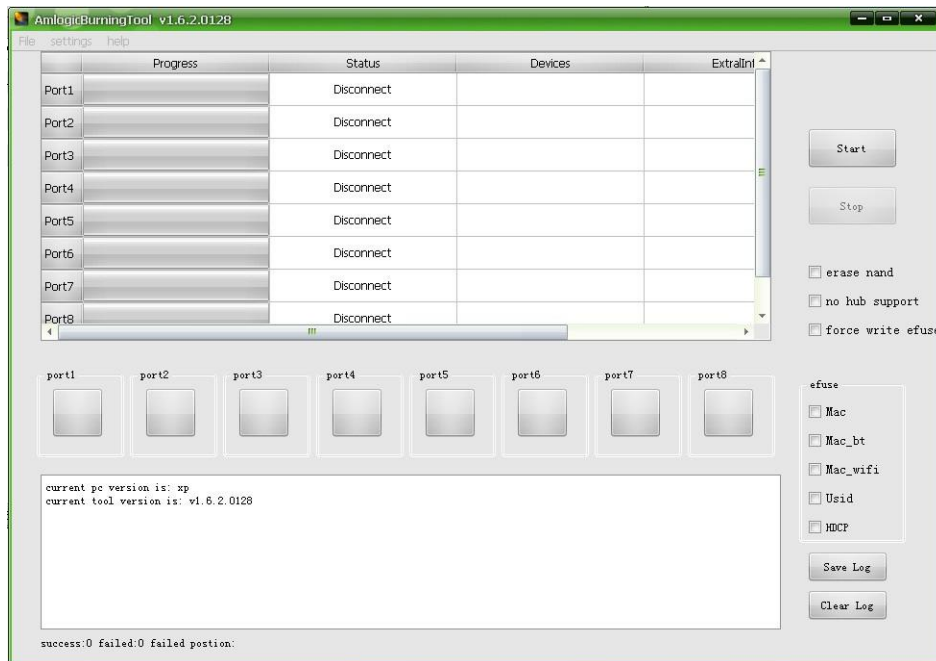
AmlogicBurningTool v1.6.2.0128

File settings help

| | Progress | Status | Devices | ExtralInt |
|---|---|---|---|---|
| Port1 | | Disconnect | | |
| Port2 | | Disconnect | | |
| Port3 | | Disconnect | | |
| Port4 | | Disconnect | | |
| Port5 | | Disconnect | | |
| Port6 | | Disconnect | | |
| Port7 | | Disconnect | | |
| Port8 | | Disconnect | | |

Start

Stop

erase nand

no hub support

force write efuse

port1 port2 port3 port4 port5 port6 port7 port8

efuse

Mac

Mac_bt

Mac_wifi

Usid

HDCP

current pc version is: xp
current tool version is: v1.6.2.0128

Save Log

Clear Log

success:0 failed:0 failed postion: